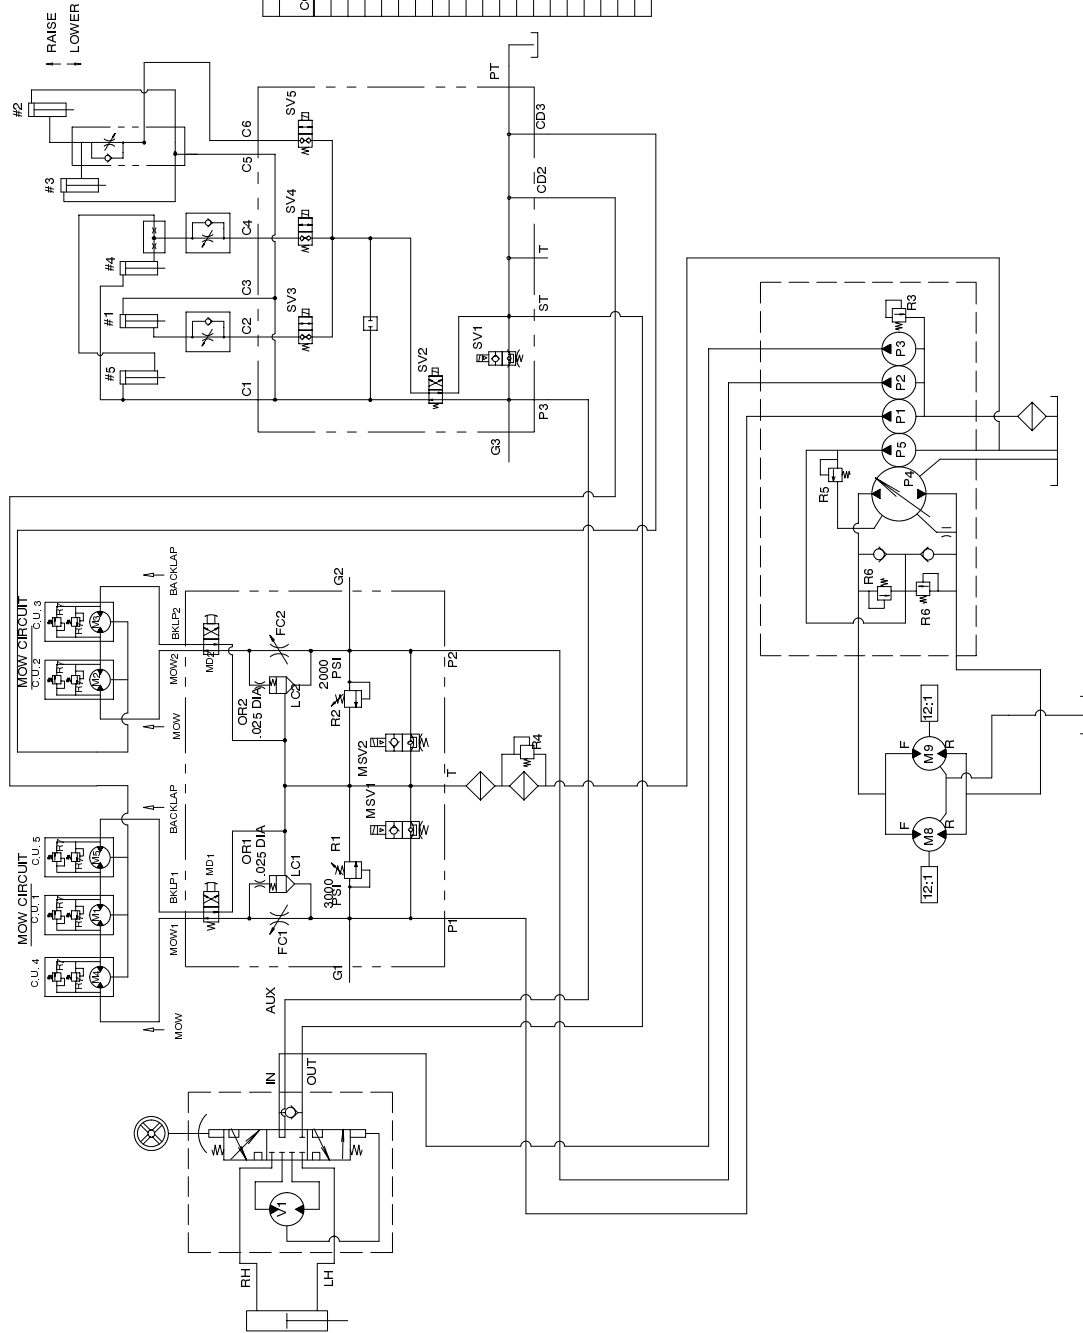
RAISE
LOWER
#2
#3
#4
#1
#5
C6
C5
C4
C3
C2
C1
SV5
SV4
SV3
SV2
SV1
PT
CD3
CD2
T
ST
P3
G3
R3
P3
P2
P1
P5
P4
R5
R6
R6
MOW CIRCUIT
C.U. 3
C.U. 2
BACKLAP
BKLP2
MOW2
MOW
MD2
FC2
OR2
.025 DIA
LC2
2000
PSI
R2
MSV2
R4
G2
P2
T
MSV1
R1
3000
PSI
OR1
.025 DIA
LC1
FC1
MD1
BACKLAP
BKLP1
MOW1
MOW
G1
P1
MOW CIRCUIT
C.U. 5
C.U. 1
C.U. 4
12:1
F
M9
R
F
M8
R
12:1
AUX
IN
OUT
RH
LH